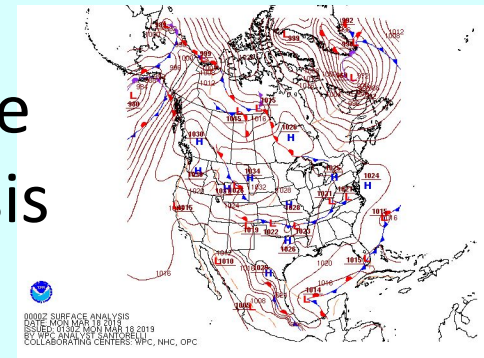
e
is

L 1008
1009
998
L 999
1002
1012
984
1015
1030 H
1045 L
1026 H
1034 H
1032
1028
1021
1024 H
1036 H
1015
1019
1022
1020
1026 H
1010
1020
1016
1014
1009
1008

0000Z SURFACE ANALYSIS
DATE: MON MAR 18 2019
ISSUED: 0130Z MON MAR 18 2019
BY WPC ANALYST SANTORELLI
COLLABORATING CENTERS: WPC, NHC, OPC